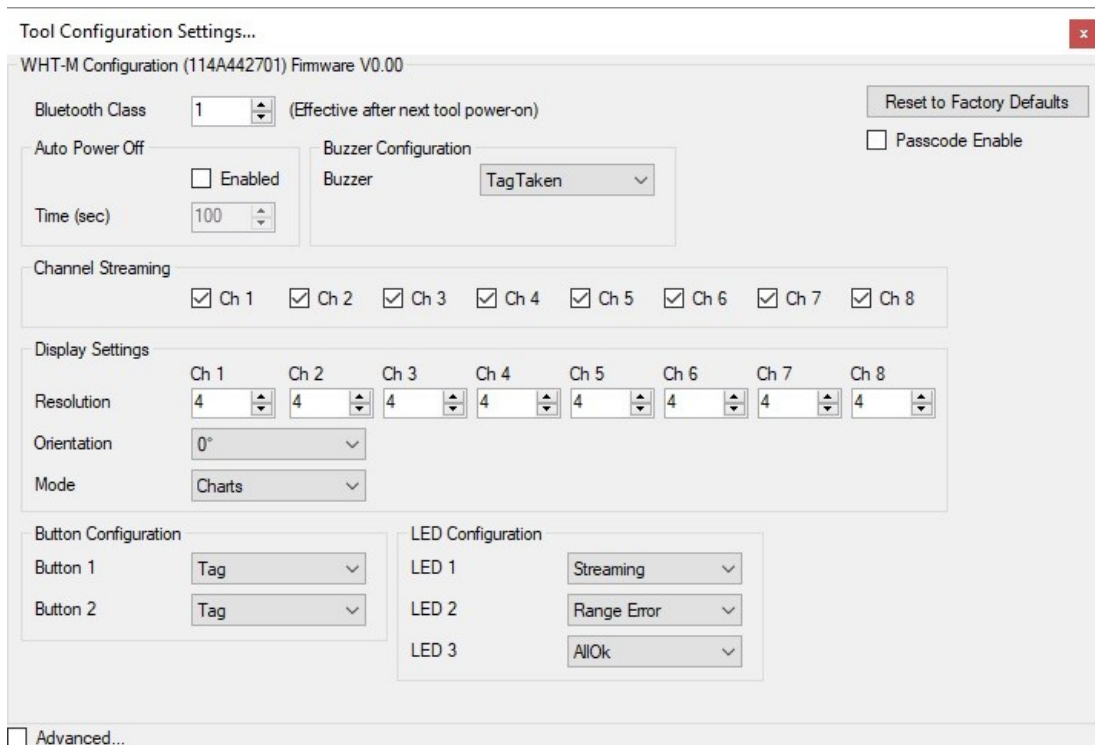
Tool Configuration Settings...

x

WHT-M Configuration (114A442701) Firmware V0.00

Bluetooth Class 1 (Effective after next tool power-on)

Reset to Factory Defaults

Passcode Enable

Auto Power Off

Enabled

Time (sec) 100

Buzzer Configuration

Buzzer TagTaken

Channel Streaming

Ch 1 Ch 2 Ch 3 Ch 4 Ch 5 Ch 6 Ch 7 Ch 8

Display Settings

| | Ch 1 | Ch 2 | Ch 3 | Ch 4 | Ch 5 | Ch 6 | Ch 7 | Ch 8 |
|---|---|---|---|---|---|---|---|---|
| Resolution | 4 | 4 | 4 | 4 | 4 | 4 | 4 | 4 |

Orientation 0°

Mode Charts

Button Configuration

Button 1 Tag

Button 2 Tag

LED Configuration

LED 1 Streaming

LED 2 Range Error

LED 3 AllOk

Advanced...